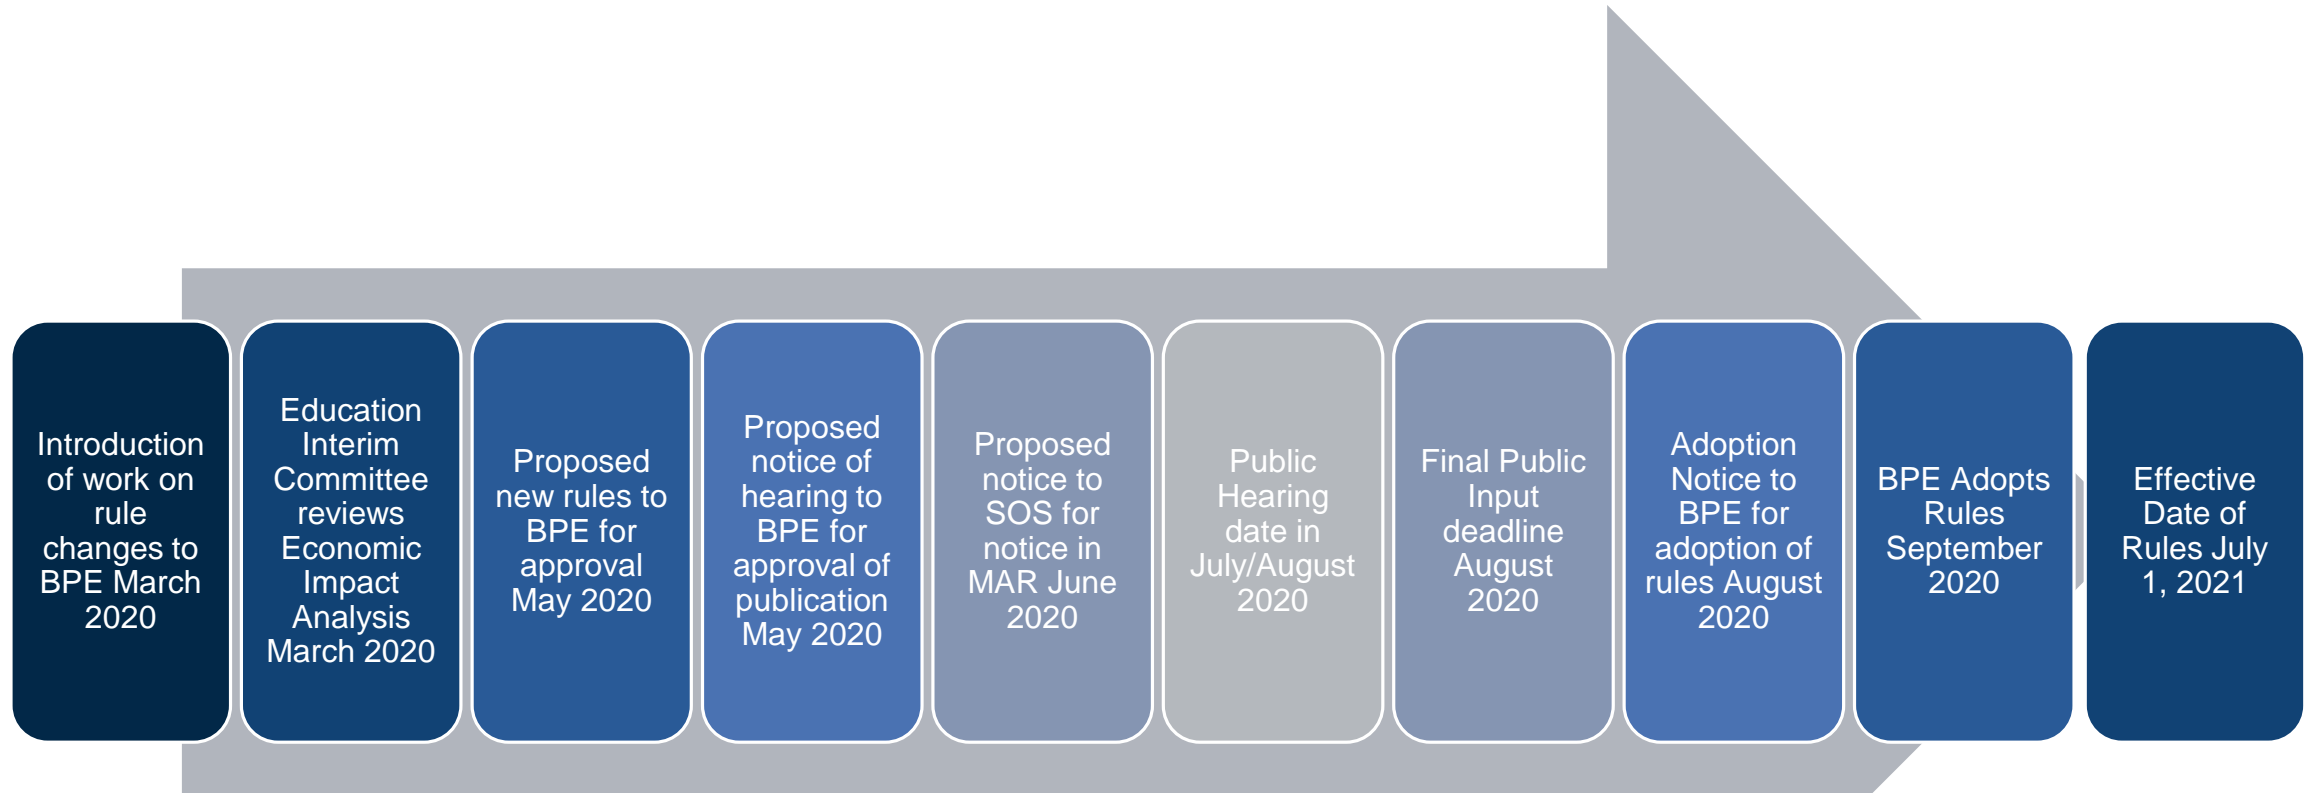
Introduction of work on rule changes to BPE March 2020

Education Interim Committee reviews Economic Impact Analysis March 2020

Proposed new rules to BPE for approval May 2020

Proposed notice of hearing to BPE for approval of publication May 2020

Proposed notice to SOS for notice in MAR June 2020

Public Hearing date in July/August 2020

Final Public Input deadline August 2020

Adoption Notice to BPE for adoption of rules August 2020

BPE Adopts Rules September 2020

Effective Date of Rules July 1, 2021